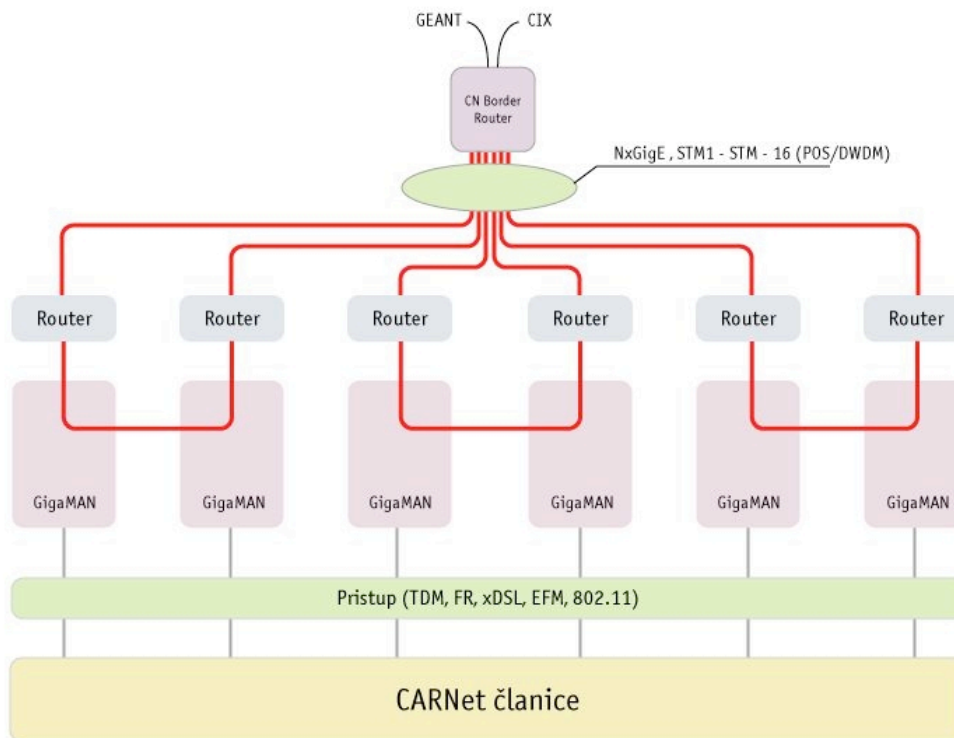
GEANT
CIX

CN Border Router

NxGigE , STM1 - STM - 16 (POS/DWDM)

Router
Router
Router
Router
Router
Router

GigaMAN
GigaMAN
GigaMAN
GigaMAN
GigaMAN
GigaMAN

Pristup (TDM, FR, xDSL, EFM, 802.11)

CARNet članice